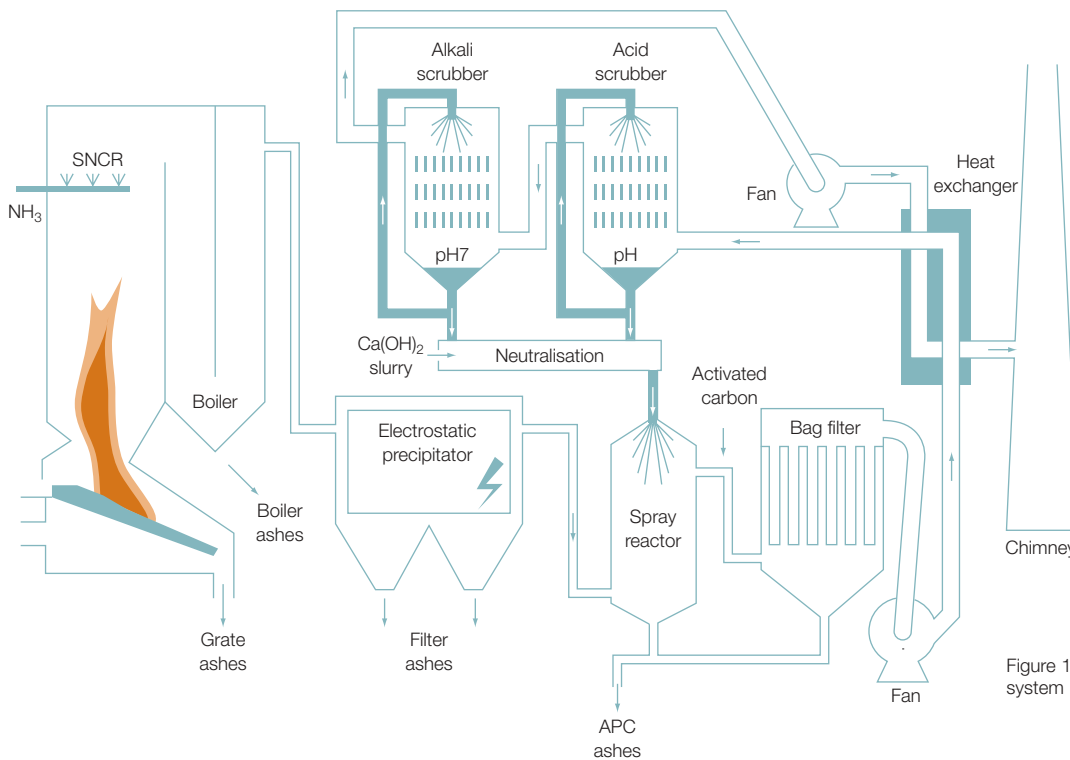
Alkali scrubber

Acid scrubber

SNCR

$NH_3$

Fan

Heat exchanger

pH7

pH

$Ca(OH)_2$ slurry

Neutralisation

Activated carbon

Boiler

Electrostatic precipitator

Bag filter

Boiler ashes

Spray reactor

Chimney

Grate ashes

Filter ashes

Figure 1

system

Fan

APC ashes